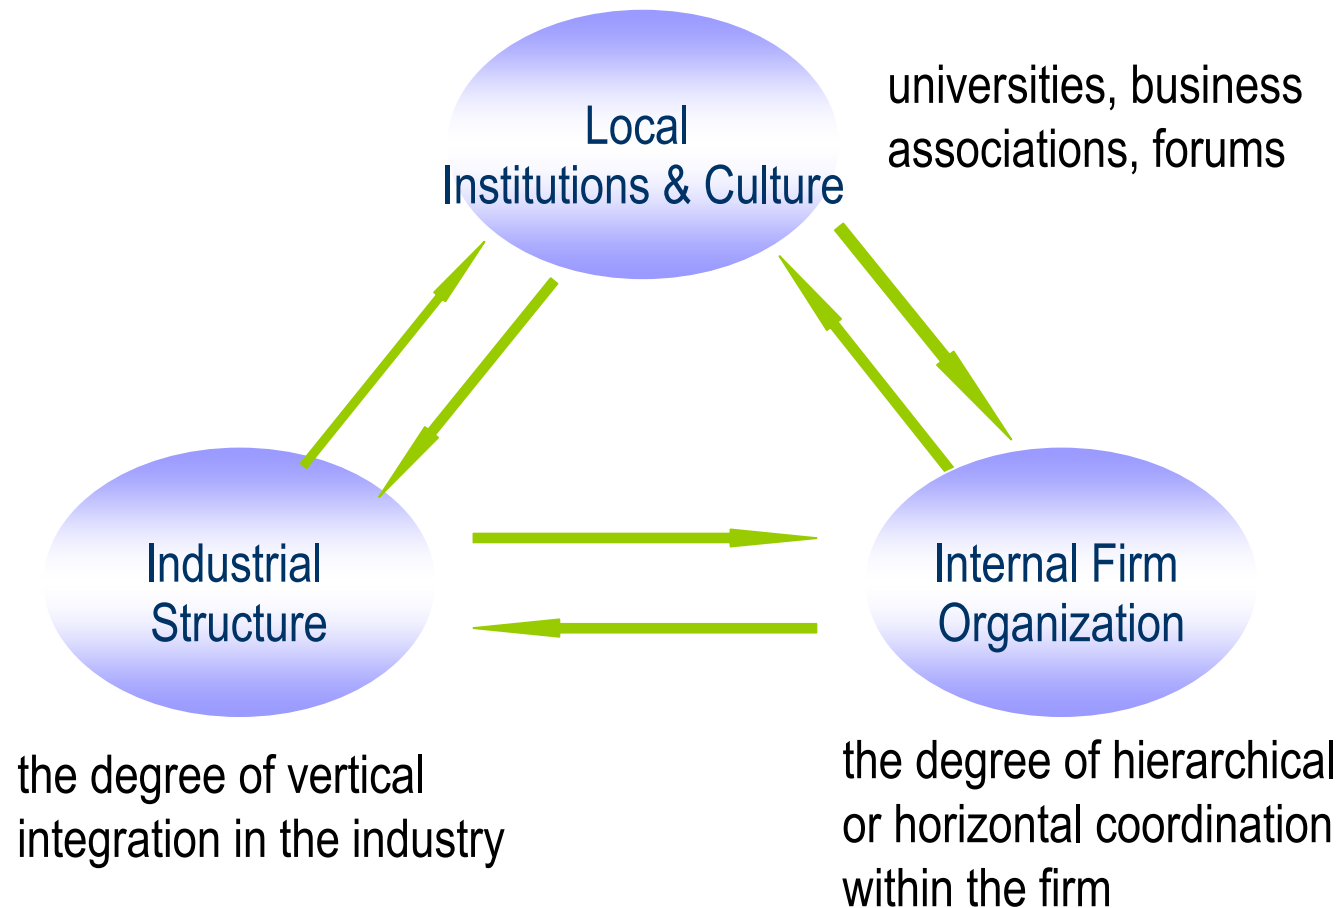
Local
Institutions & Culture

universities, business associations, forums

Industrial
Structure

Internal Firm
Organization

the degree of vertical integration in the industry

the degree of hierarchical or horizontal coordination within the firm